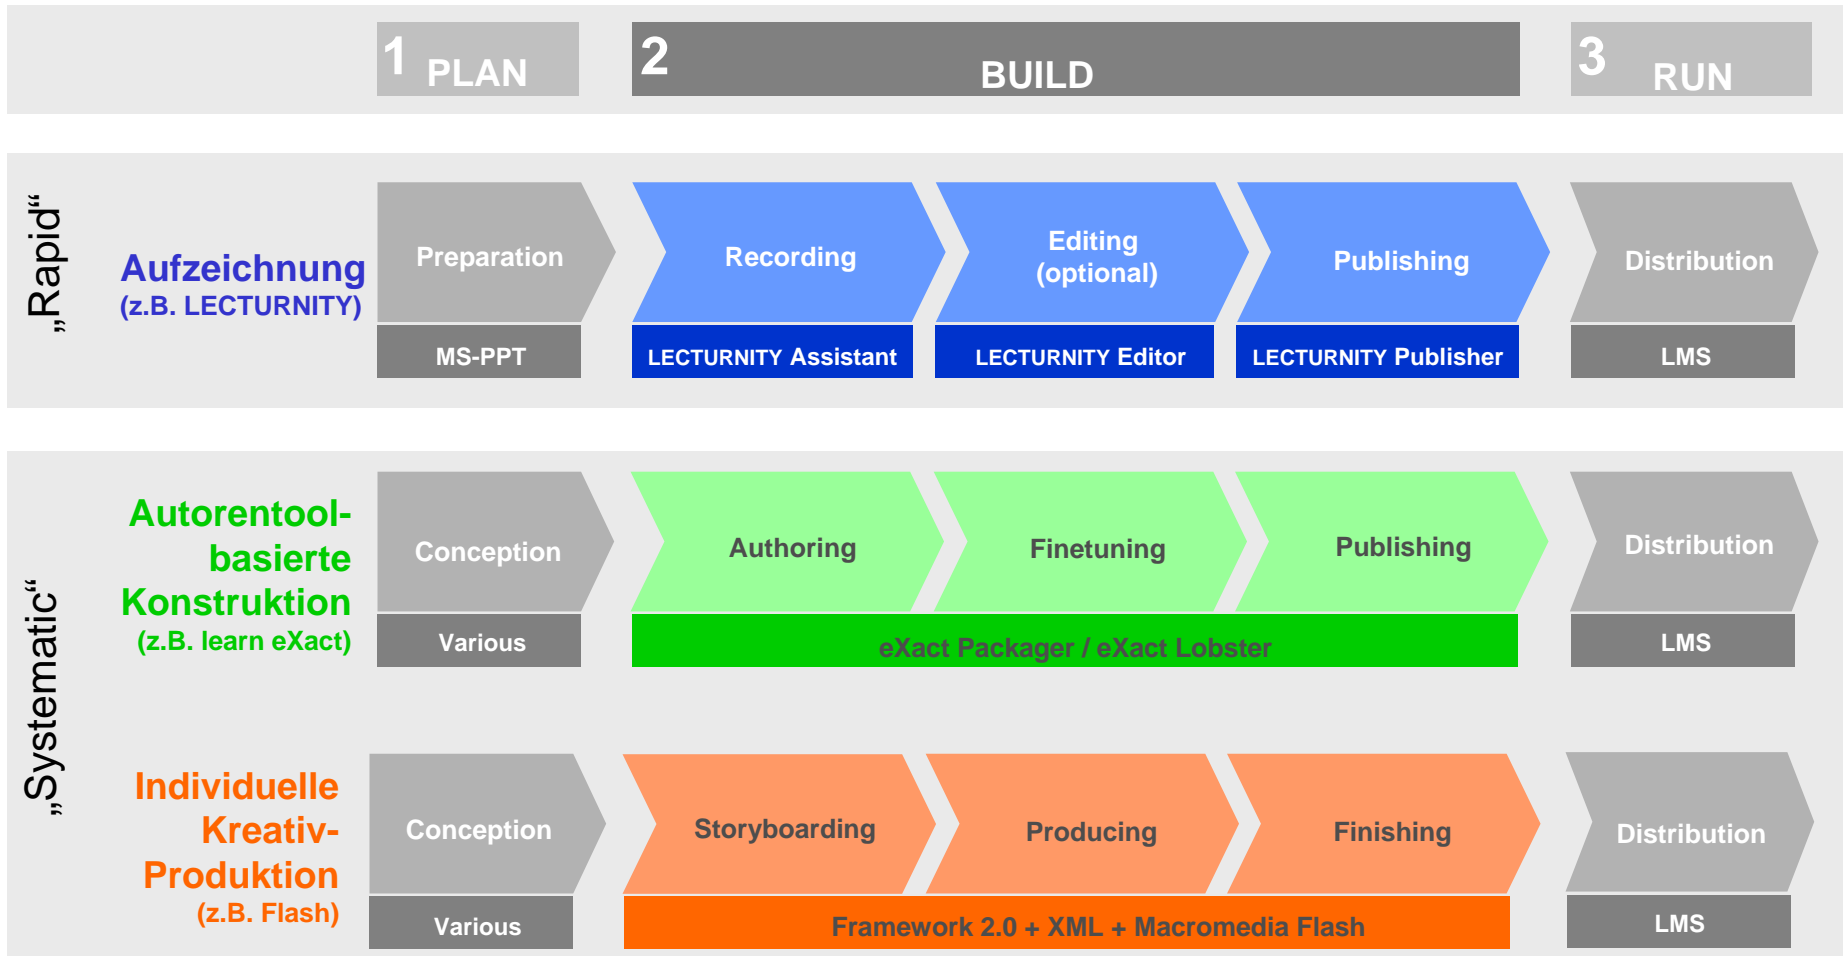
1 PLAN

2 BUILD

3 RUN

„Rapid“

Aufzeichnung (z.B. LECTURNITY)

Preparation

Recording

Editing (optional)

Publishing

Distribution

MS-PPT

LECTURNITY Assistant

LECTURNITY Editor

LECTURNITY Publisher

LMS

„Systematic“

Autorentool-basierte Konstruktion (z.B. learn eXact)

Conception

Authoring

Finetuning

Publishing

Distribution

Various

eXact Packager / eXact Lobster

LMS

Individuelle Kreativ-Produktion (z.B. Flash)

Conception

Storyboarding

Producing

Finishing

Distribution

Various

Framework 2.0 + XML + Macromedia Flash

LMS